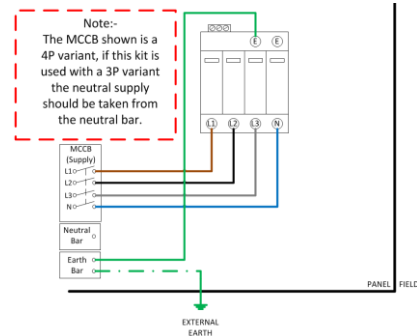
Note:-
The MCCB shown is a 4P variant, if this kit is used with a 3P variant the neutral supply should be taken from the neutral bar.

E
E

L1
L2
L3
N

MCCB
(Supply)
L1
L2
L3
N

Neutral Bar

Earth Bar

PANEL
FIELD

EXTERNAL
EARTH